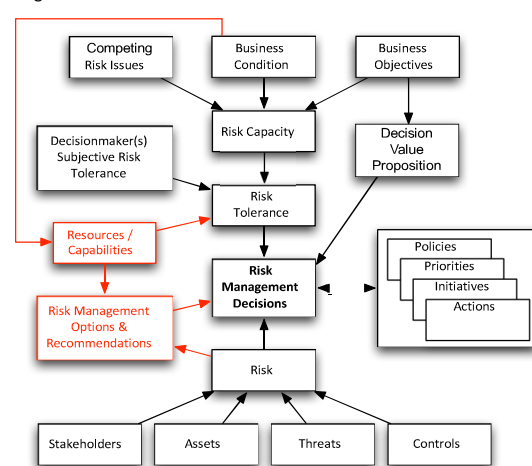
Competing Risk Issues

Business Condition

Business Objectives

Risk Capacity

Decision Value Proposition

Decisionmaker(s) Subjective Risk Tolerance

Risk Tolerance

Resources / Capabilities

Risk Management Decisions

Policies

Priorities

Initiatives

Actions

Risk Management Options & Recommendations

Risk

Stakeholders

Assets

Threats

Controls